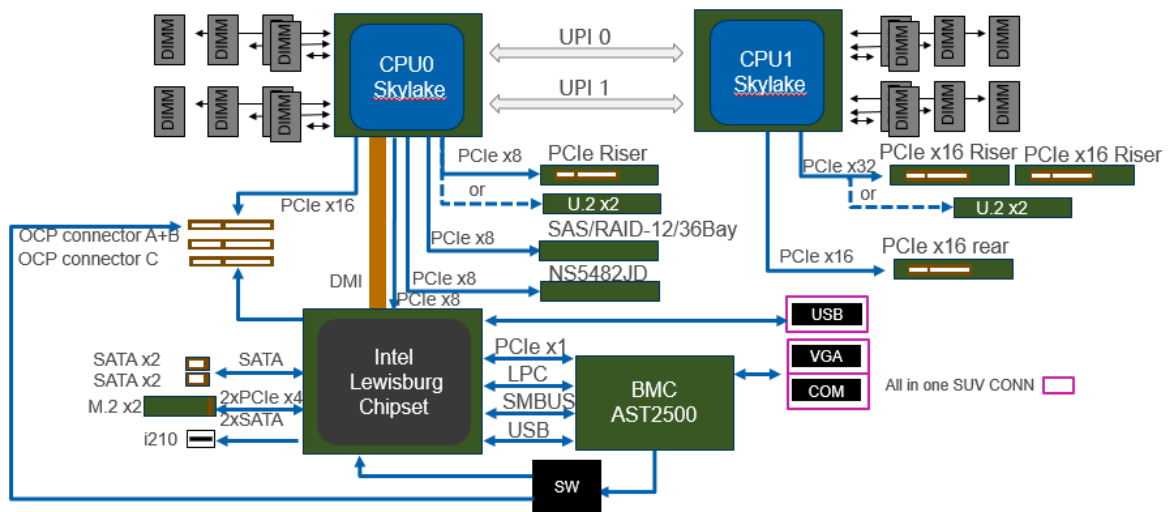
DIMM DIMM DIMM DIMM

DIMM DIMM DIMM DIMM

CPU0 Skylake

UPI 0

UPI 1

CPU1 Skylake

DIMM DIMM DIMM DIMM

DIMM DIMM DIMM DIMM

PCIe x8

PCIe Riser

or

U.2 x2

PCIe x32

PCIe x16 Riser

PCIe x16 Riser

or

U.2 x2

PCIe x16

OCP connector A+B

OCP connector C

PCIe x8

SAS/RAID-12/36Bay

PCIe x16

PCIe x16 rear

DMI

PCIe x8

PCIe x8

NS5482JD

USB

Intel Lewisburg Chipset

PCIe x1

LPC

SMBUS

USB

BMC AST2500

VGA

COM

All in one SUV CONN

SATA x2

SATA x2

SATA

M.2 x2

2xPCIe x4

2xSATA

i210

SW